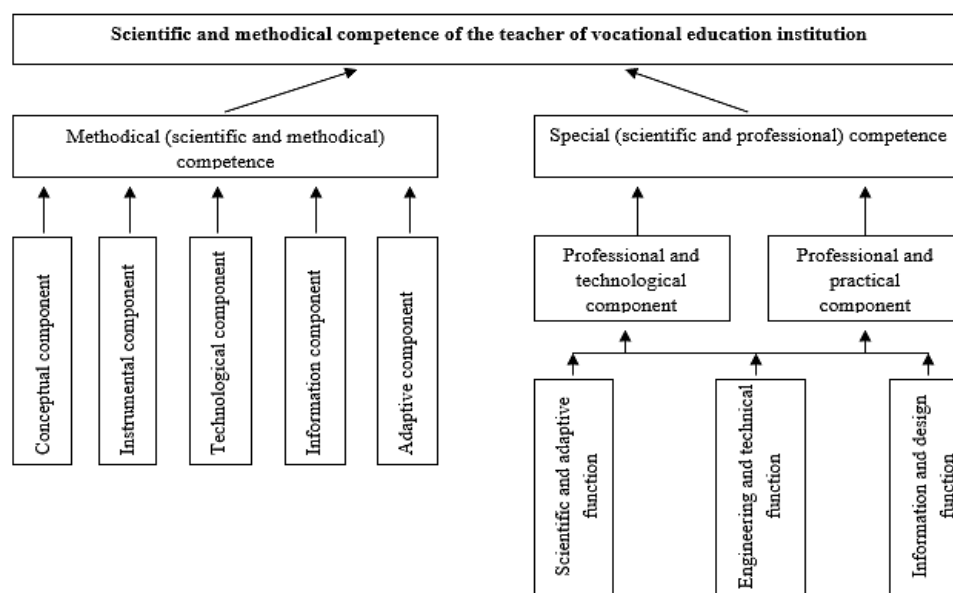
Scientific and methodical competence of the teacher of vocational education institution

Methodical (scientific and methodical) competence

Special (scientific and professional) competence

Conceptual component

Instrumental component

Technological component

Information component

Adaptive component

Professional and technological component

Professional and practical component

Scientific and adaptive function

Engineering and technical function

Information and design function